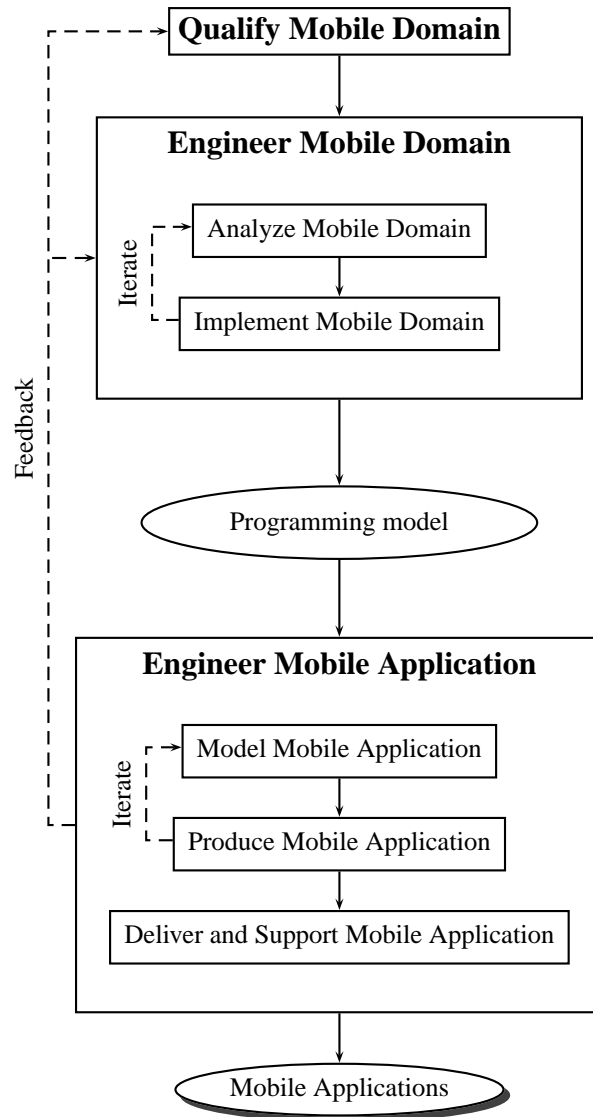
Qualify Mobile Domain

Engineer Mobile Domain

Iterate

Analyze Mobile Domain

Implement Mobile Domain

Feedback

Programming model

Engineer Mobile Application

Iterate

Model Mobile Application

Produce Mobile Application

Deliver and Support Mobile Application

Mobile Applications